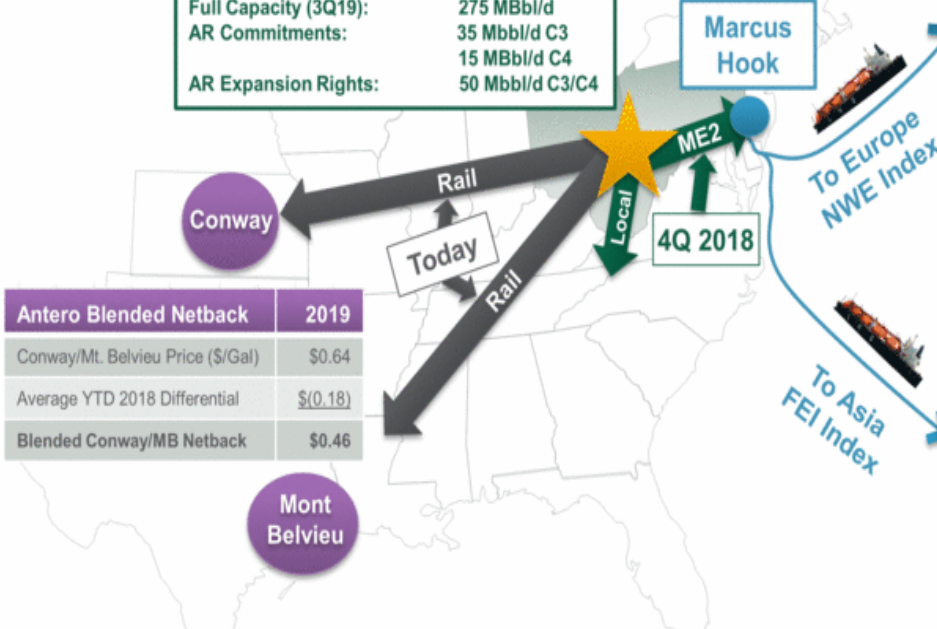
Full Capacity (3Q19): 275 MBbl/d
AR Commitments: 35 MBbl/d C3
15 MBbl/d C4
AR Expansion Rights: 50 MBbl/d C3/C4

Marcus Hook

To Europe NWE Index

ME2

Rail

Conway

Today

Local

4Q 2018

Rail

| Antero Blended Netback | 2019 |
|---|---|
| Conway/Mt. Belvieu Price ($/Gal) | $0.64 |
| Average YTD 2018 Differential | $(0.18) |
| Blended Conway/MB Netback | $0.46 |

To Asia FEI Index

Mont Belvieu